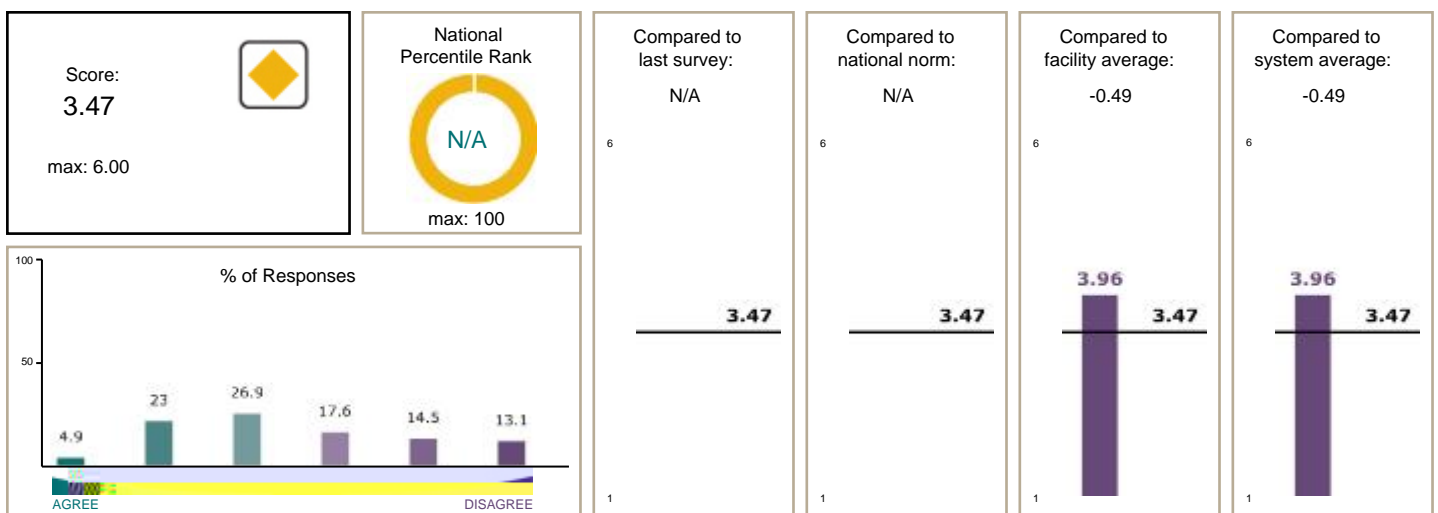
Score:
3.47

max: 6.00

National Percentile Rank

N/A

max: 100

Compared to last survey:
N/A

6

3.47

1

Compared to national norm:
N/A

6

3.47

1

Compared to facility average:
-0.49

6

3.96

3.47

1

Compared to system average:
-0.49

6

3.96

3.47

1

% of Responses

100

50

4.9
23
26.9
17.6
14.5
13.1

AGREE
DISAGREE